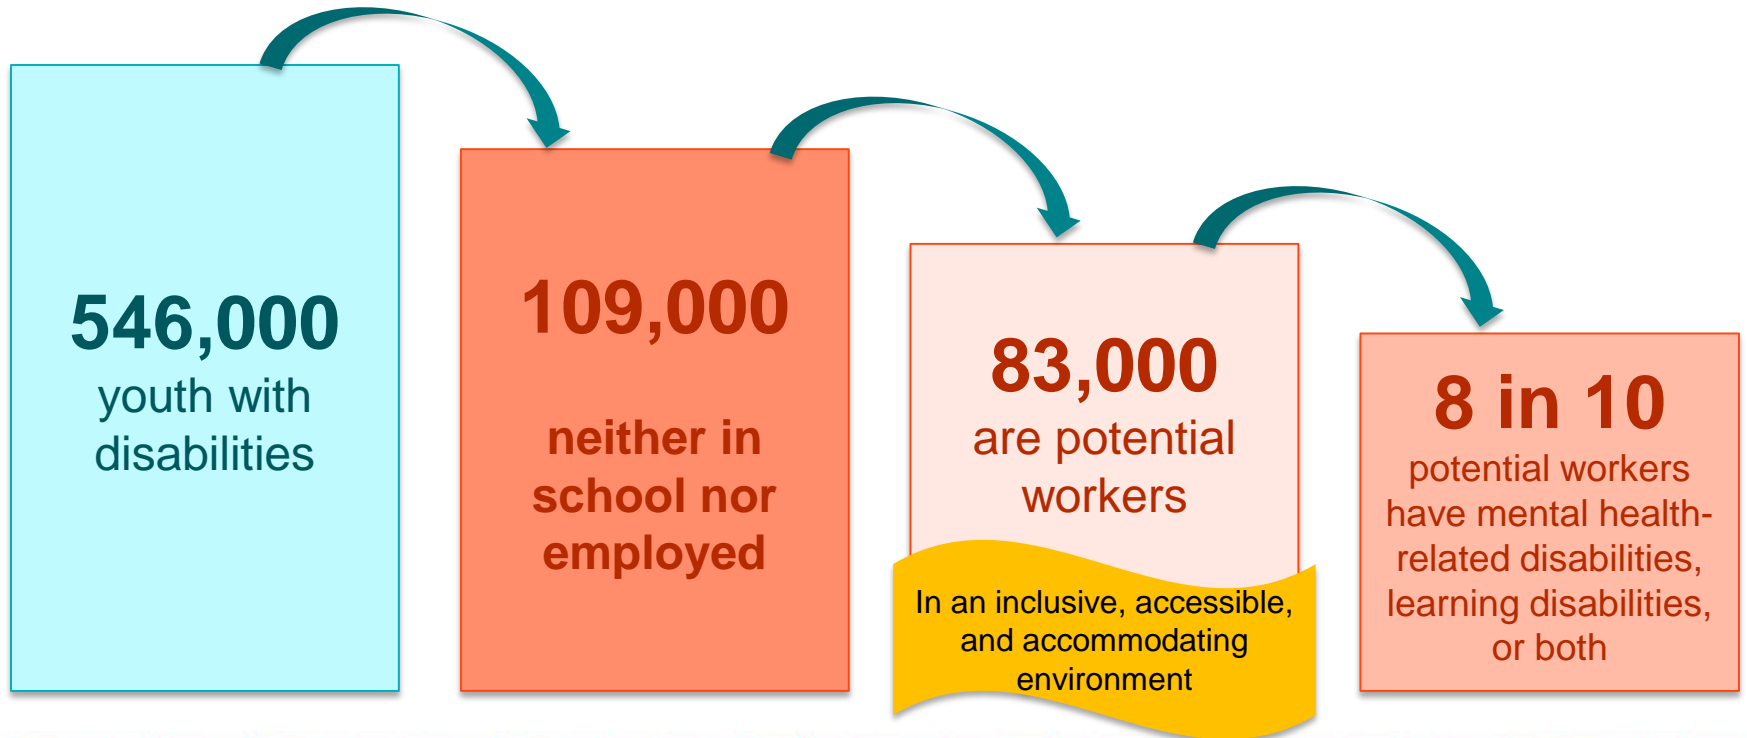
546,000
youth with disabilities

109,000

neither in school nor employed

83,000
are potential workers

In an inclusive, accessible, and accommodating environment

8 in 10
potential workers have mental health-related disabilities, learning disabilities, or both